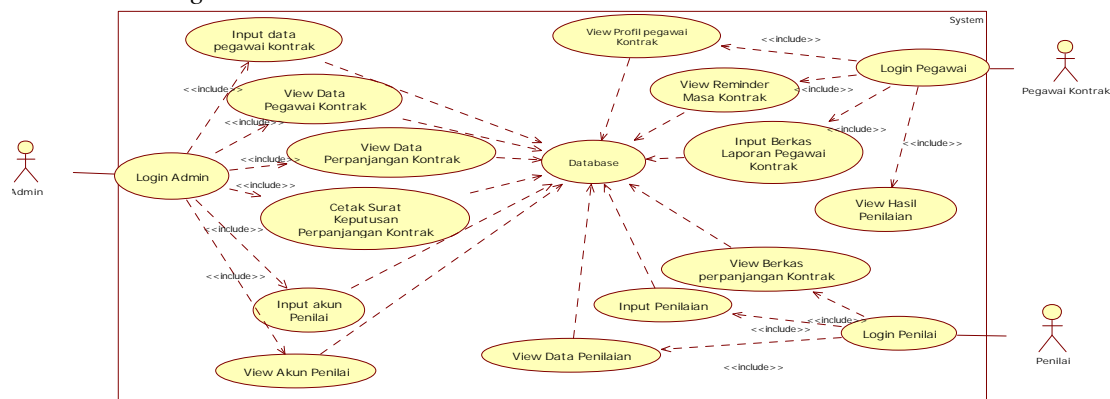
System

Input data pegawai kontrak

View Data Pegawai Kontrak

View Data Perpanjangan Kontrak

Cetak Surat Keputusan Perpanjangan Kontrak

Input akun Penilai

View Akun Penilai

Login Admin

Admin

<<include>>

<<include>>

<<include>>

<<include>>

<<include>>

<<include>>

Database

View Profil pegawai Kontrak

View Reminder Masa Kontrak

Input Berkas Laporan Pegawai Kontrak

View Hasil Penilaian

Login Pegawai

Pegawai Kontrak

<<include>>

<<include>>

<<include>>

<<include>>

View Berkas perpanjangan Kontrak

Input Penilaian

View Data Penilaian

Login Penilai

Penilai

<<include>>

<<include>>

<<include>>